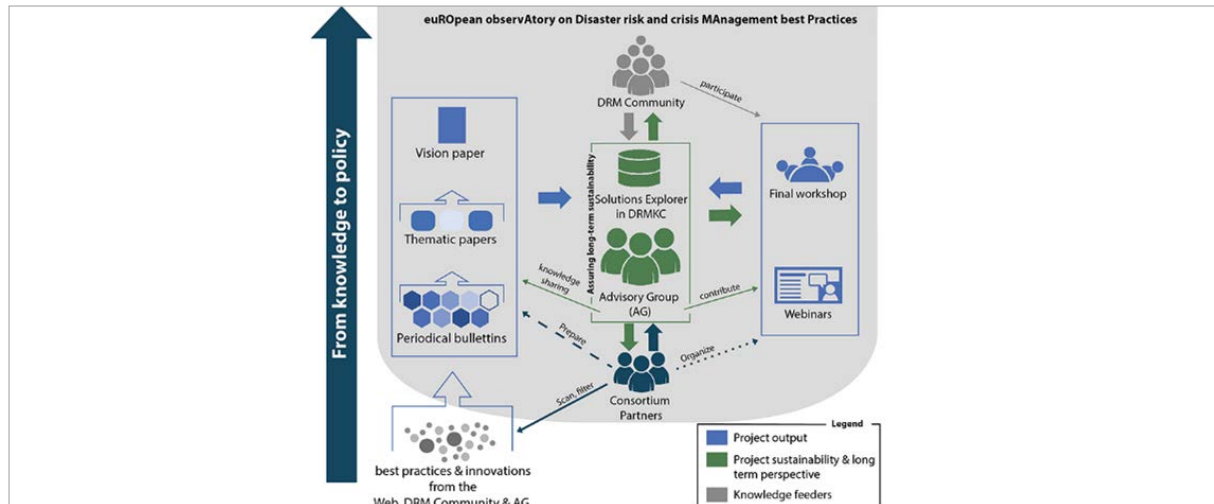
euROpean observAtory on Disaster risk and crisis MAnagement best Practices

From knowledge to policy

DRM Community

participate

Vision paper

Thematic papers

Periodical bullettins

Assuring long-term sustainability

Solutions Explorer in DRMKC

Advisory Group (AG)

knowledge sharing

contribute

Final workshop

Webinars

Prepare

Organize

Scan, filter

Consortium Partners

best practices & innovations from the Web, DRM Community & AG

Legend

Project output

Project sustainability & long term perspective

Knowledge feeders